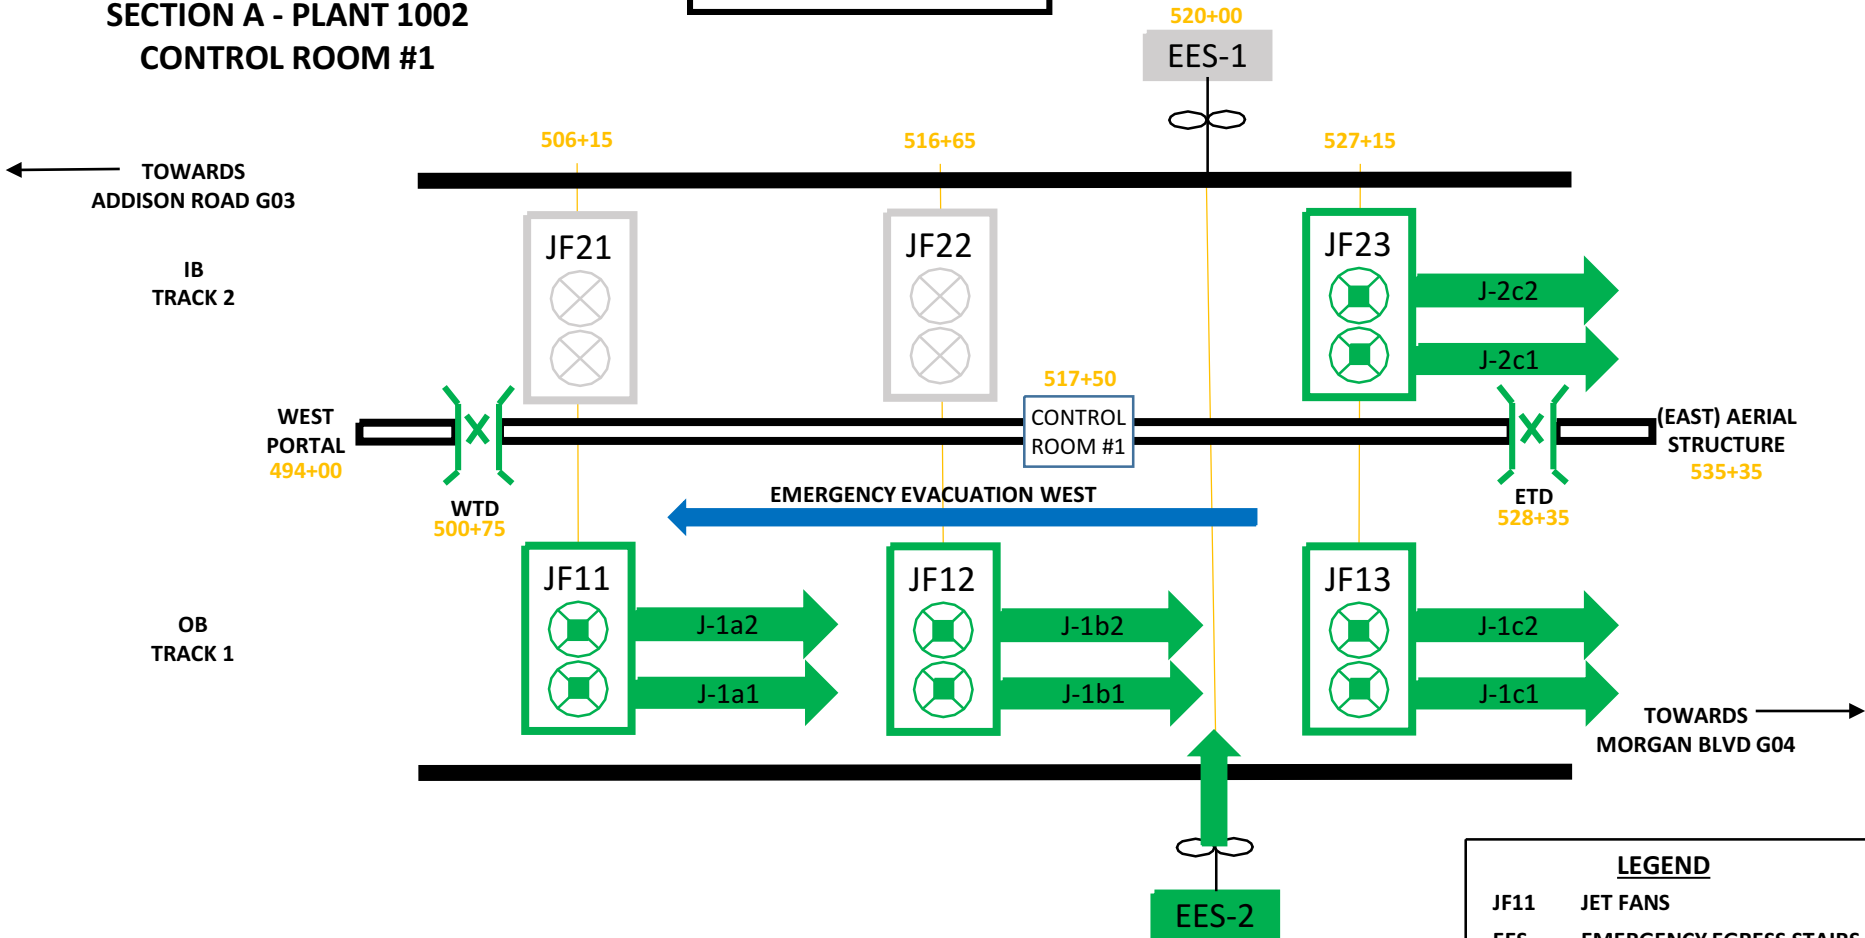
SECTION A - PLANT 1002
CONTROL ROOM #1

520+00
EES-1

506+15
516+65
527+15

TOWARDS
ADDISON ROAD G03

IB
TRACK 2

JF21
JF22
JF23
J-2c2
J-2c1

517+50
CONTROL
ROOM #1

WEST
PORTAL
494+00

(EAST) AERIAL
STRUCTURE
535+35

WTD
500+75

EMERGENCY EVACUATION WEST

ETD
528+35

OB
TRACK 1

JF11
J-1a2
J-1a1
JF12
J-1b2
J-1b1
JF13
J-1c2
J-1c1

TOWARDS
MORGAN BLVD G04

EES-2

LEGEND
JF11 JET FANS
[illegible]